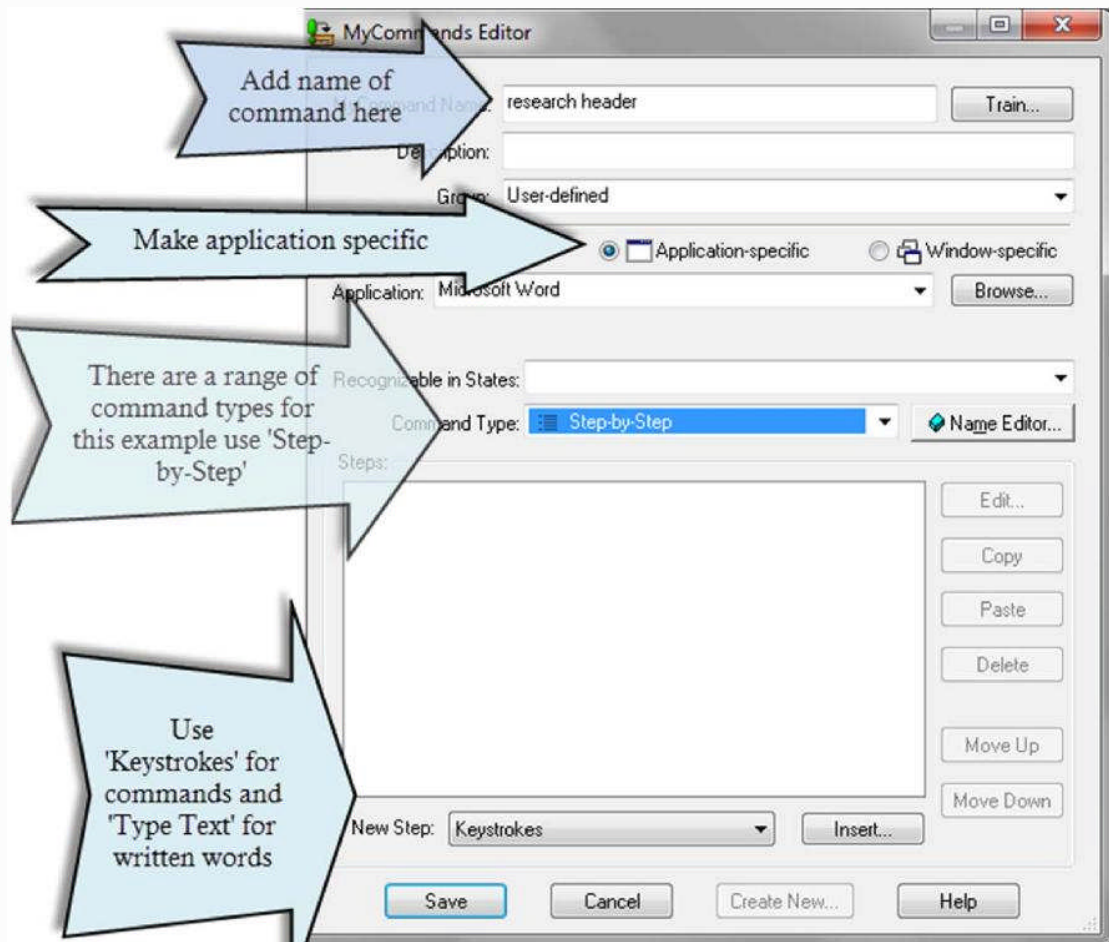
MyCommands Editor

Add name of command here

Command Name: research header

Train...

Description:

Group: User-defined

Make application specific

Application-specific

Window-specific

Application: Microsoft Word

Browse...

There are a range of command types for this example use 'Step-by-Step'

Recognizable in States:

Command Type: Step-by-Step

Name Editor...

Steps:

Edit...

Copy

Paste

Delete

Move Up

Move Down

Use 'Keystrokes' for commands and 'Type Text' for written words

New Step: Keystrokes

Insert...

Save

Cancel

Create New...

Help